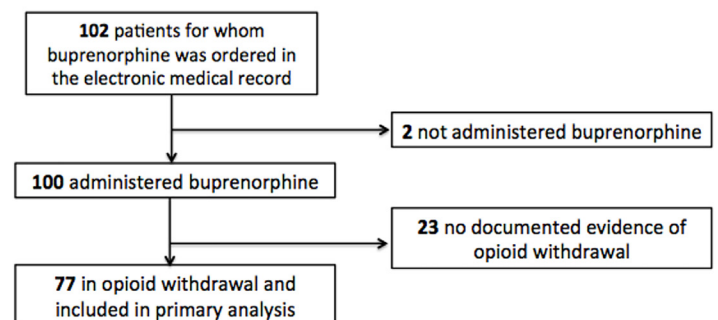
**102** patients for whom buprenorphine was ordered in the electronic medical record

**2** not administered buprenorphine

**100** administered buprenorphine

**23** no documented evidence of opioid withdrawal

**77** in opioid withdrawal and included in primary analysis